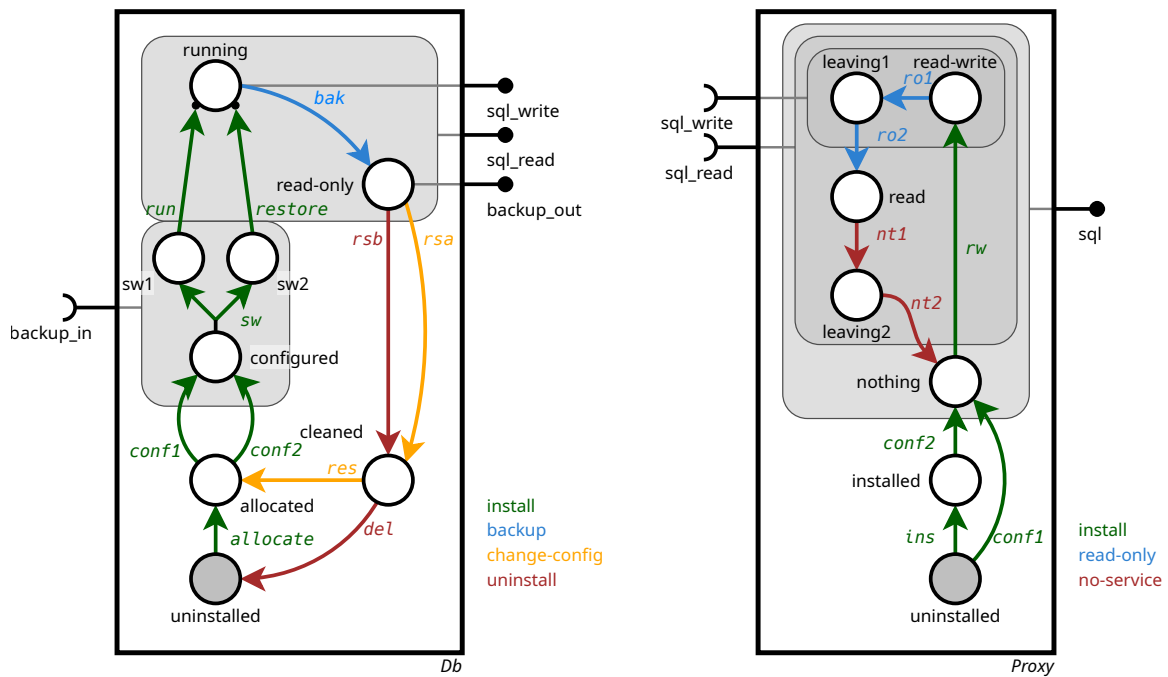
running
bak
sql_write
sql_read
read-only
backup_out
run
restore
rsb
rsa
sw1
sw2
backup_in
sw
configured
cleaned
conf1
conf2
res
allocated
allocate
del
uninstalled
install
backup
change-config
uninstall
Db

leaving1
read-write
ro1
sql_write
ro2
sql_read
read
nt1
rw
sql
leaving2
nt2
nothing
conf2
installed
ins
conf1
uninstalled
install
read-only
no-service
Proxy